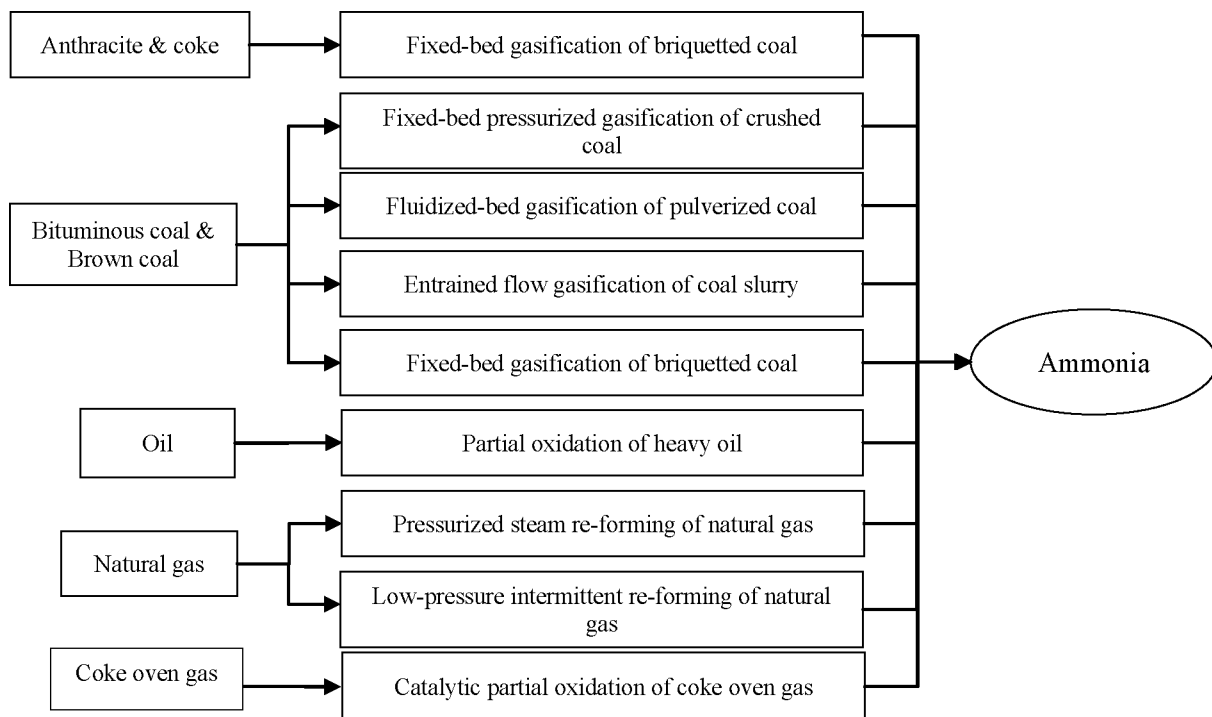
Anthracite & coke

Fixed-bed gasification of briquetted coal

Bituminous coal & Brown coal

Fixed-bed pressurized gasification of crushed coal

Fluidized-bed gasification of pulverized coal

Entrained flow gasification of coal slurry

Fixed-bed gasification of briquetted coal

Oil

Partial oxidation of heavy oil

Natural gas

Pressurized steam re-forming of natural gas

Low-pressure intermittent re-forming of natural gas

Coke oven gas

Catalytic partial oxidation of coke oven gas

Ammonia